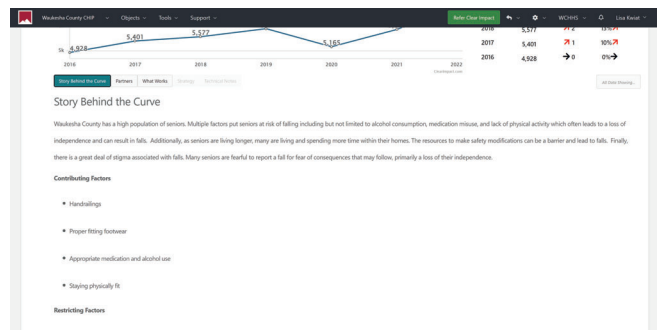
Waukesha County CHIP Objects Tools Support Refer Clear Impact WCHHS Lisa Kwiat

5,401 5,572 5,165

5k 4,928

2016 2017 2018 2019 2020 2021 2022

ClearImpact.com

| 2018 | 5,577 | ↗ 2 | 13% ↗ |
|---|---|---|---|
| 2017 | 5,401 | ↗ 1 | 10% ↗ |
| 2016 | 4,928 | → 0 | 0% → |

Story Behind the Curve Partners What Works Strategy Technical Notes

All Data Showing

Story Behind the Curve

Waukesha County has a high population of seniors. Multiple factors put seniors at risk of falling including but not limited to alcohol consumption, medication misuse, and lack of physical activity which often leads to a loss of independence and can result in falls. Additionally, as seniors are living longer, many are living and spending more time within their homes. The resources to make safety modifications can be a barrier and lead to falls. Finally, there is a great deal of stigma associated with falls. Many seniors are fearful to report a fall for fear of consequences that may follow, primarily a loss of their independence.

Contributing Factors

• Handrailings

• Proper fitting footwear

• Appropriate medication and alcohol use

• Staying physically fit

Restricting Factors